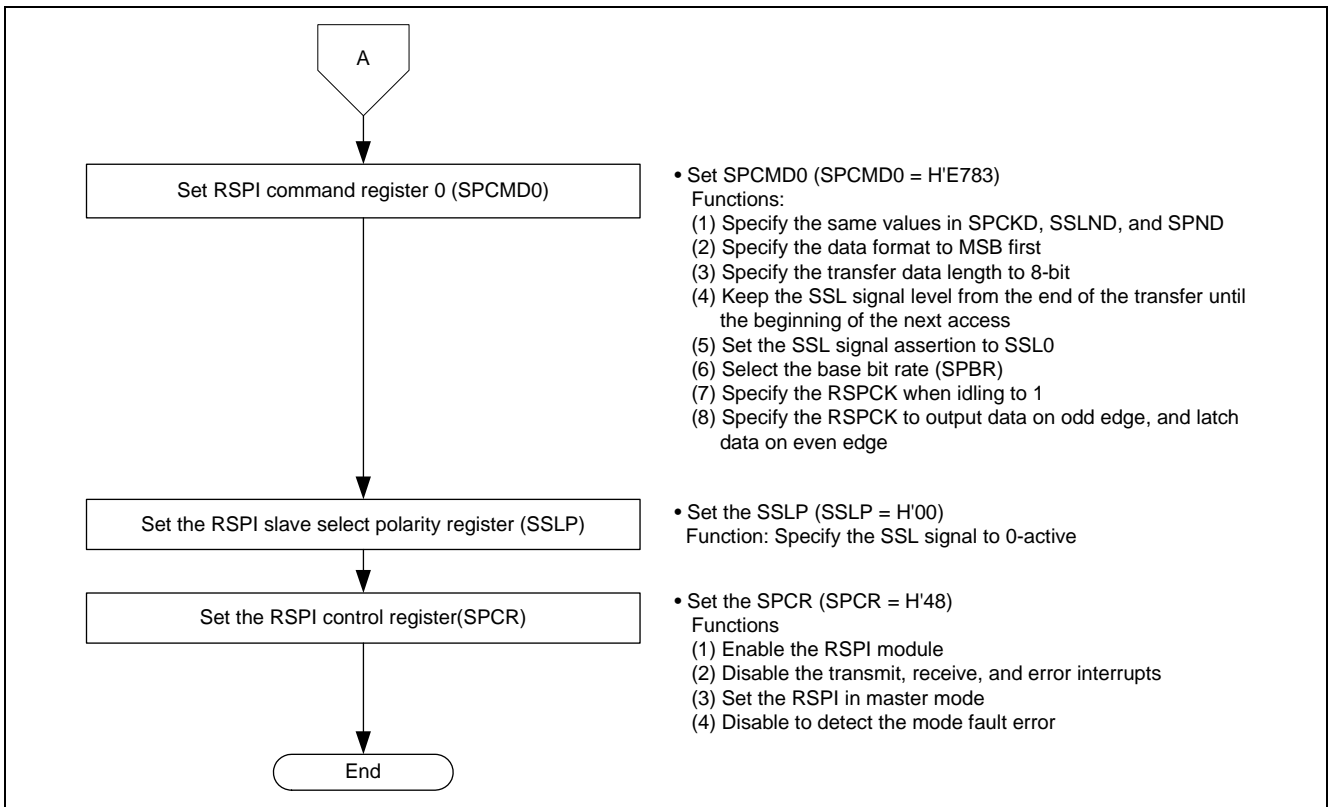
A

Set RSPI command register 0 (SPCMD0)

• Set SPCMD0 (SPCMD0 = H'E783)
Functions:
(1) Specify the same values in SPCKD, SSLND, and SPND
(2) Specify the data format to MSB first
(3) Specify the transfer data length to 8-bit
(4) Keep the SSL signal level from the end of the transfer until the beginning of the next access
(5) Set the SSL signal assertion to SSL0
(6) Select the base bit rate (SPBR)
(7) Specify the RSPCK when idling to 1
(8) Specify the RSPCK to output data on odd edge, and latch data on even edge

Set the RSPI slave select polarity register (SSLP)

• Set the SSLP (SSLP = H'00)
Function: Specify the SSL signal to 0-active

Set the RSPI control register(SPCR)

• Set the SPCR (SPCR = H'48)
Functions
(1) Enable the RSPI module
(2) Disable the transmit, receive, and error interrupts
(3) Set the RSPI in master mode
(4) Disable to detect the mode fault error

End